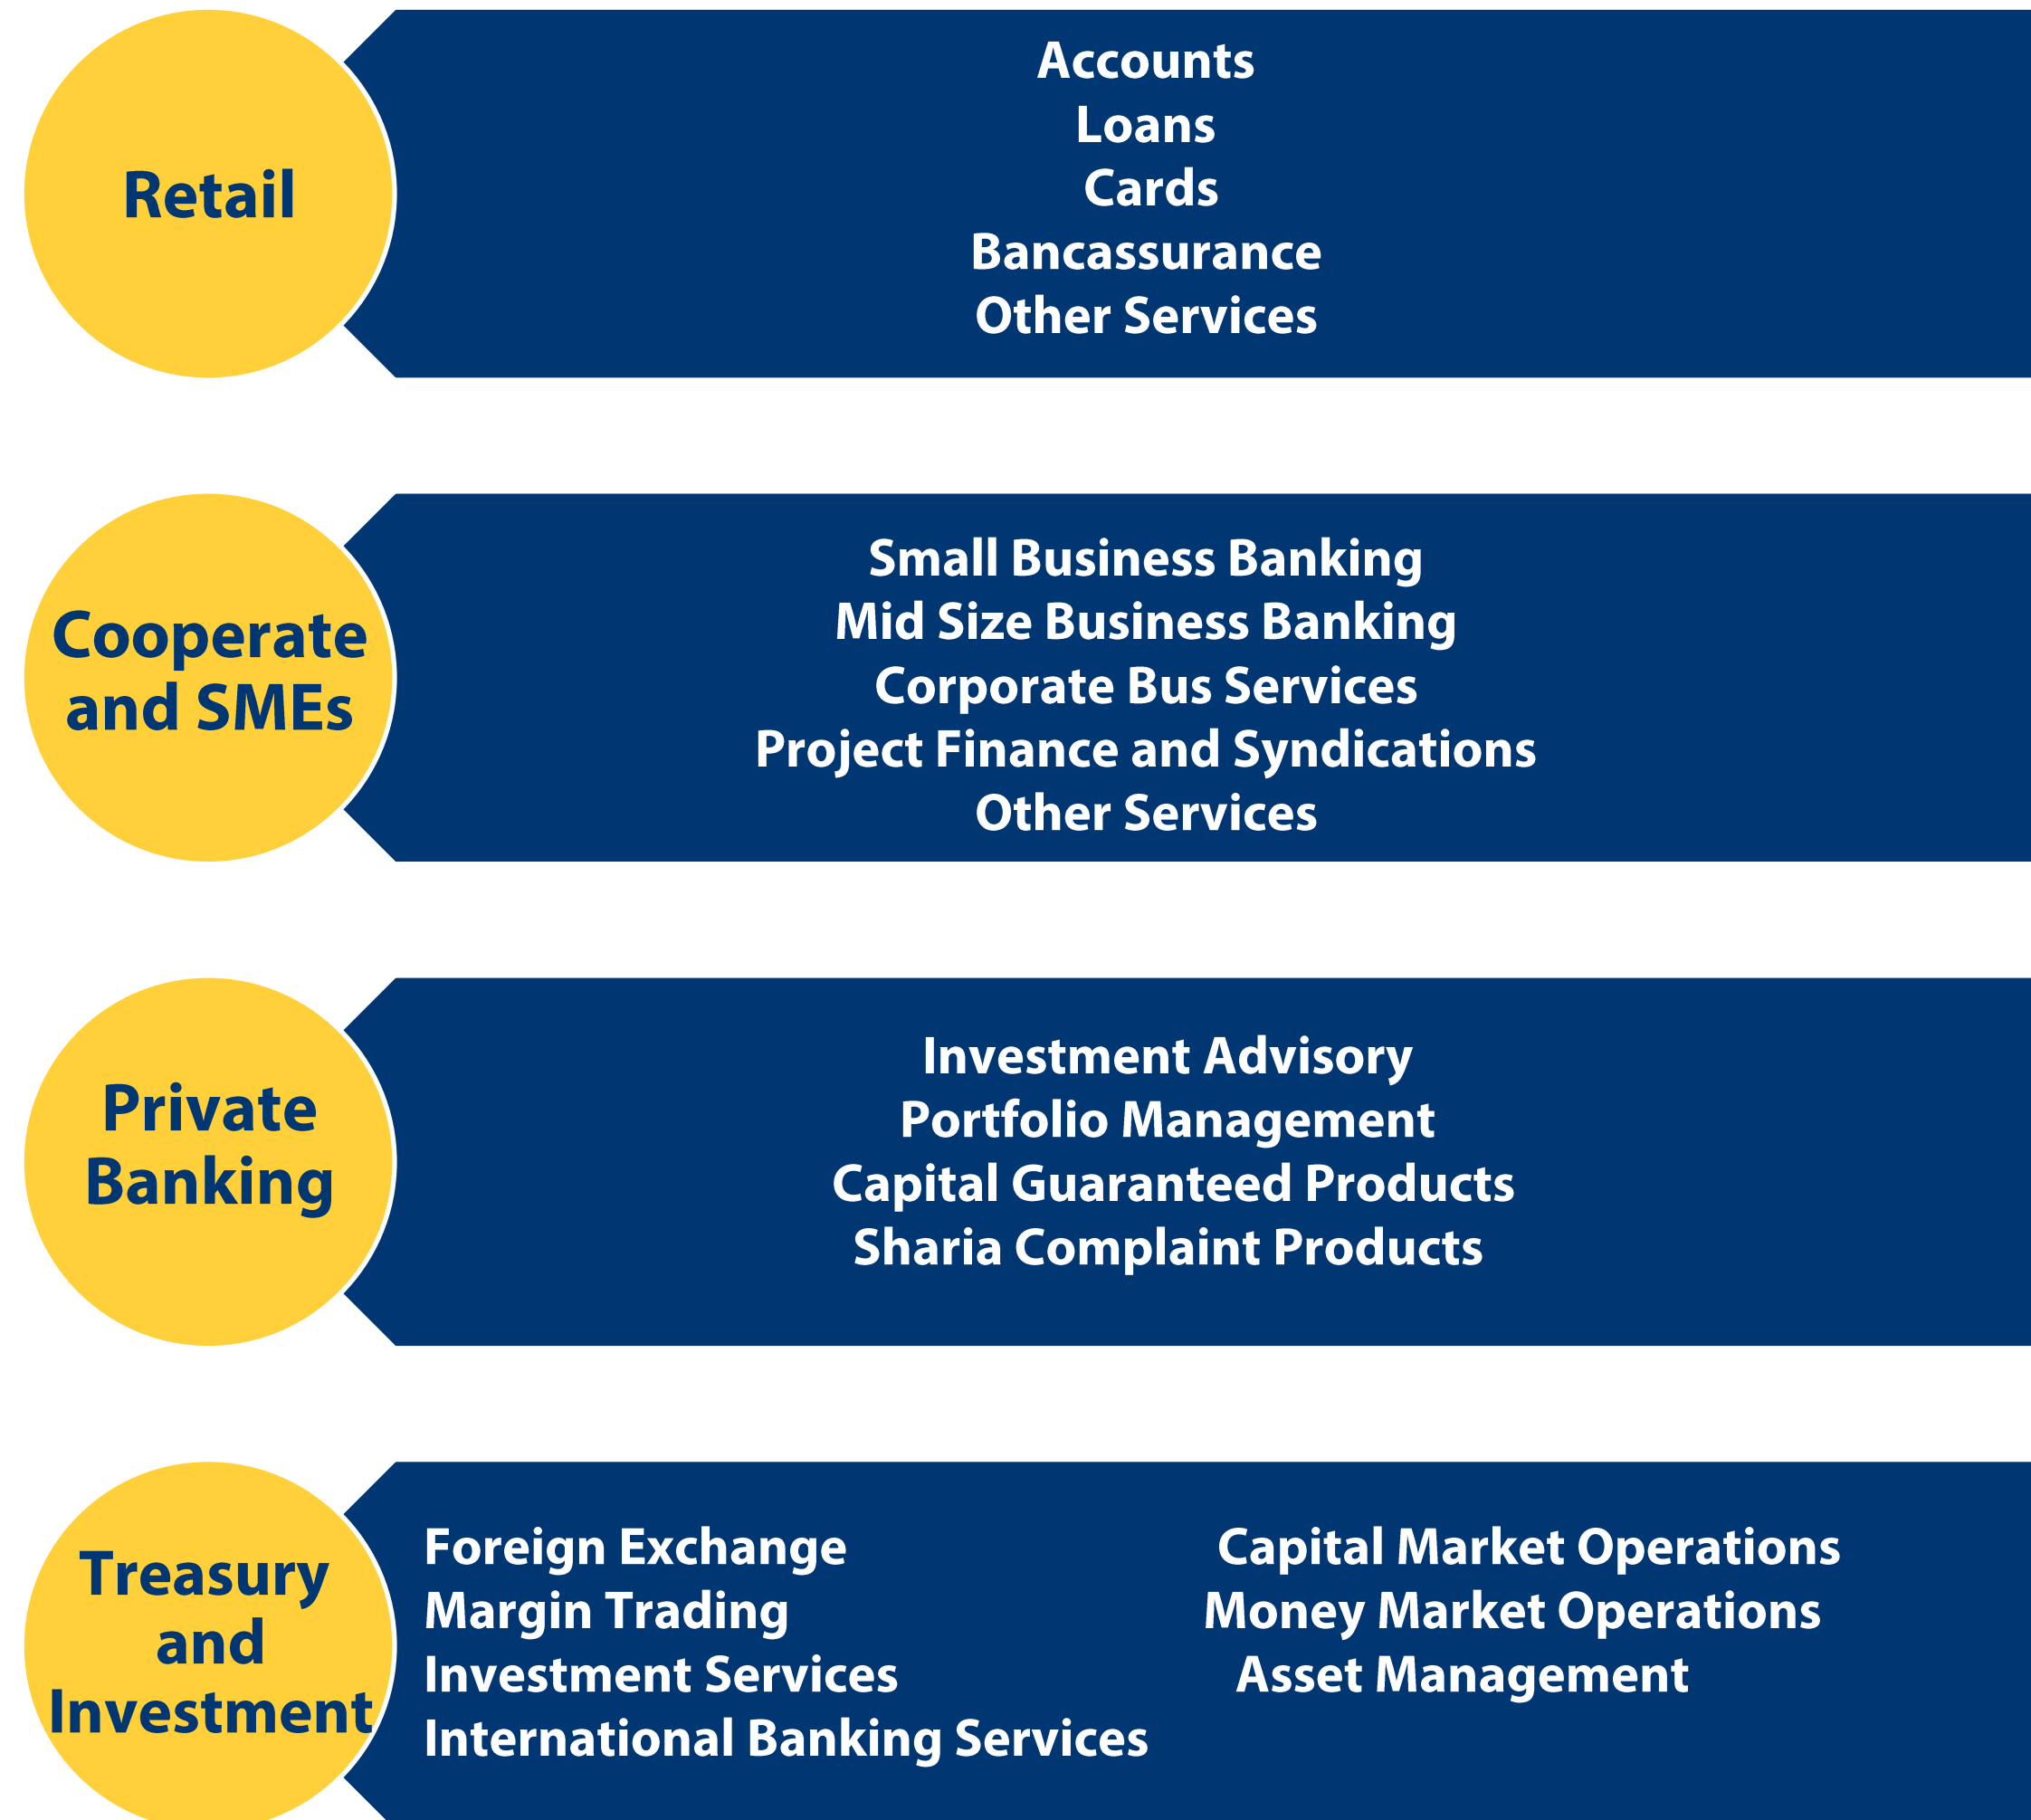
Retail

Accounts
Loans
Cards
Bancassurance
Other Services

Cooperate and SMEs

Small Business Banking
Mid Size Business Banking
Corporate Bus Services
Project Finance and Syndications
Other Services

Private Banking

Investment Advisory
Portfolio Management
Capital Guaranteed Products
Sharia Complaint Products

Treasury and Investment

Foreign Exchange
Margin Trading
Investment Services
International Banking Services

Capital Market Operations
Money Market Operations
Asset Management